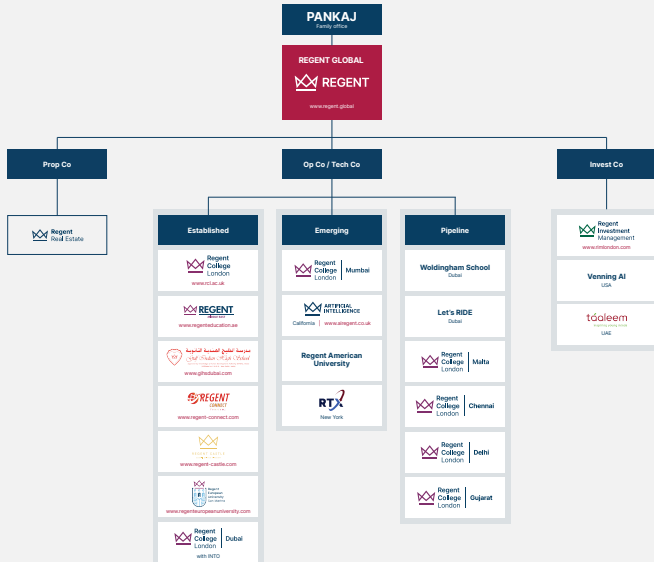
PANKAJ
Family office

REGENT GLOBAL
REGENT
www.regent.global

Prop Co

Regent
Real Estate

Op Co / Tech Co

Established

Regent
College
London
www.rcl.ac.uk

REGENT
www.regenteducation.ae

مدرسة الخليج الهندية الثانوية
Gulf Indian High School
www.gihsdubai.com

REGENT
CONNECT
www.regent-connect.com

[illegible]
www.regent-castle.com

Regent
European
University
www.regenteuropeanuniversity.com

Regent
College
London
Dubai
with INTO

Emerging

Regent
College
London
Mumbai

ARTIFICIAL
INTELLIGENCE
California www.airegent.co.uk

Regent American University

RTX
New York

Pipeline

Woldingham School
Dubai

Let's RIDE
Dubai

Regent
College
London
Malta

Regent
College
London
Chennai

Regent
College
London
Delhi

Regent
College
London
Gujarat

Invest Co

Regent
Investment
Management
www.rimlondon.com

Venning AI
USA

táaleem
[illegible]
UAE